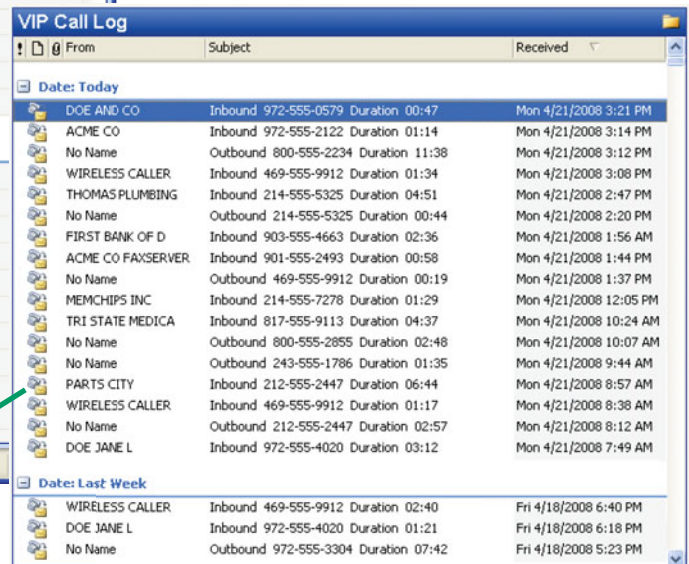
VIP Call Log

| ! | From | Subject | Received |
|---|---|---|---|

Date: Today

| From | Subject | Received |
|---|---|---|
| DOE AND CO | Inbound 972-555-0579 Duration 00:47 | Mon 4/21/2008 3:21 PM |
| ACME CO | Inbound 972-555-2122 Duration 01:14 | Mon 4/21/2008 3:14 PM |
| No Name | Outbound 800-555-2234 Duration 11:38 | Mon 4/21/2008 3:12 PM |
| WIRELESS CALLER | Inbound 469-555-9912 Duration 01:34 | Mon 4/21/2008 3:08 PM |
| THOMAS PLUMBING | Inbound 214-555-5325 Duration 04:51 | Mon 4/21/2008 2:47 PM |
| No Name | Outbound 214-555-5325 Duration 00:44 | Mon 4/21/2008 2:20 PM |
| FIRST BANK OF D | Inbound 903-555-4663 Duration 02:36 | Mon 4/21/2008 1:56 AM |
| ACME CO FAXSERVER | Inbound 901-555-2493 Duration 00:58 | Mon 4/21/2008 1:44 PM |
| No Name | Outbound 469-555-9912 Duration 00:19 | Mon 4/21/2008 1:37 PM |
| MEMCHIPS INC | Inbound 214-555-7278 Duration 01:29 | Mon 4/21/2008 12:05 PM |
| TRI STATE MEDICA | Inbound 817-555-9113 Duration 04:37 | Mon 4/21/2008 10:24 AM |
| No Name | Outbound 800-555-2855 Duration 02:48 | Mon 4/21/2008 10:07 AM |
| No Name | Outbound 243-555-1786 Duration 01:35 | Mon 4/21/2008 9:44 AM |
| PARTS CITY | Inbound 212-555-2447 Duration 06:44 | Mon 4/21/2008 8:57 AM |
| WIRELESS CALLER | Inbound 469-555-9912 Duration 01:17 | Mon 4/21/2008 8:38 AM |
| No Name | Outbound 212-555-2447 Duration 02:57 | Mon 4/21/2008 8:12 AM |
| DOE JANE L | Inbound 972-555-4020 Duration 03:12 | Mon 4/21/2008 7:49 AM |

Date: Last Week

| From | Subject | Received |
|---|---|---|
| WIRELESS CALLER | Inbound 469-555-9912 Duration 02:40 | Fri 4/18/2008 6:40 PM |
| DOE JANE L | Inbound 972-555-4020 Duration 01:21 | Fri 4/18/2008 6:18 PM |
| No Name | Outbound 972-555-3304 Duration 07:42 | Fri 4/18/2008 5:23 PM |